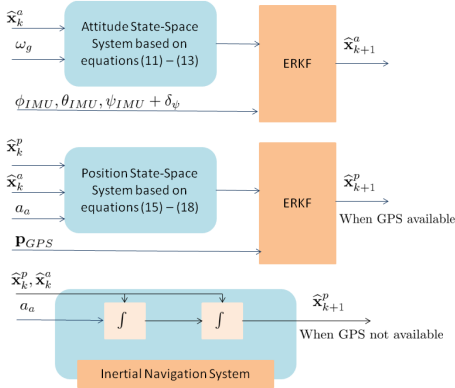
$\widehat{\mathbf{x}}_k^a$

$\omega_g$

Attitude State-Space System based on equations (11) – (13)

ERKF

$\widehat{\mathbf{x}}_{k+1}^a$

$\phi_{IMU}, \theta_{IMU}, \psi_{IMU} + \delta_\psi$

$\widehat{\mathbf{x}}_k^p$

$\widehat{\mathbf{x}}_k^a$

$a_a$

Position State-Space System based on equations (15) – (18)

ERKF

$\widehat{\mathbf{x}}_{k+1}^p$

When GPS available

$\mathbf{p}_{GPS}$

$\widehat{\mathbf{x}}_k^p, \widehat{\mathbf{x}}_k^a$

$a_a$

$\int$

$\int$

$\widehat{\mathbf{x}}_{k+1}^p$

When GPS not available

Inertial Navigation System